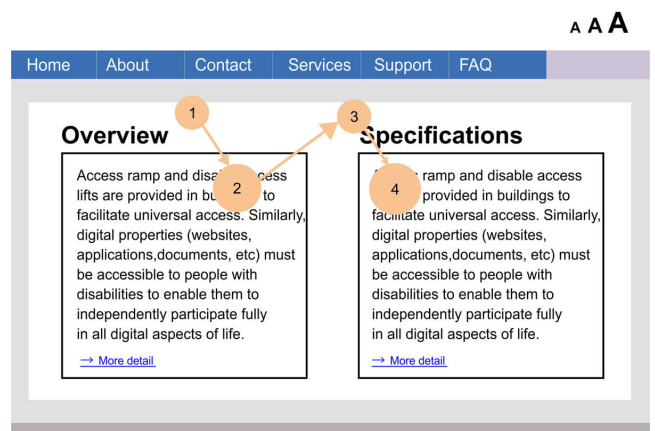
A A A

Home About Contact Services Support FAQ

1

3

Overview

Access ramp and disa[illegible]ccess lifts are provided in bu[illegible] to facilitate universal access. Similarly, digital properties (websites, applications,documents, etc) must be accessible to people with disabilities to enable them to independently participate fully in all digital aspects of life.

2

→ More detail

Specifications

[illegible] ramp and disable access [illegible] provided in buildings to facilitate universal access. Similarly, digital properties (websites, applications,documents, etc) must be accessible to people with disabilities to enable them to independently participate fully in all digital aspects of life.

4

→ More detail